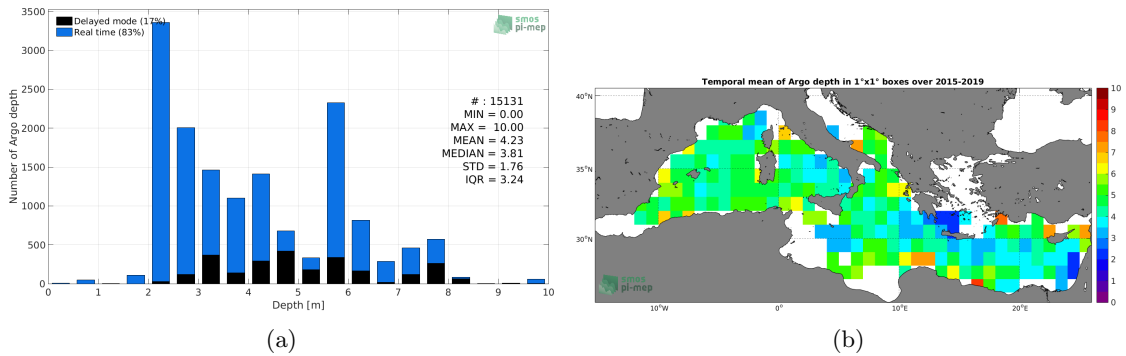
Delayed mode (17%)
Real time (83%)

smos pi-mep

3500
3000
2500
2000
1500
1000
500
0

Number of Argo depth

# : 15131
MIN = 0.00
MAX = 10.00
MEAN = 4.23
MEDIAN = 3.81
STD = 1.76
IQR = 3.24

0 1 2 3 4 5 6 7 8 9 10
Depth [m]

(a)

Temporal mean of Argo depth in 1°x1° boxes over 2015-2019

40°N
35°N
30°N

10°W 0° 10°E 20°E

smos pi-mep

10
9
8
7
6
5
4
3
2
1
0

(b)